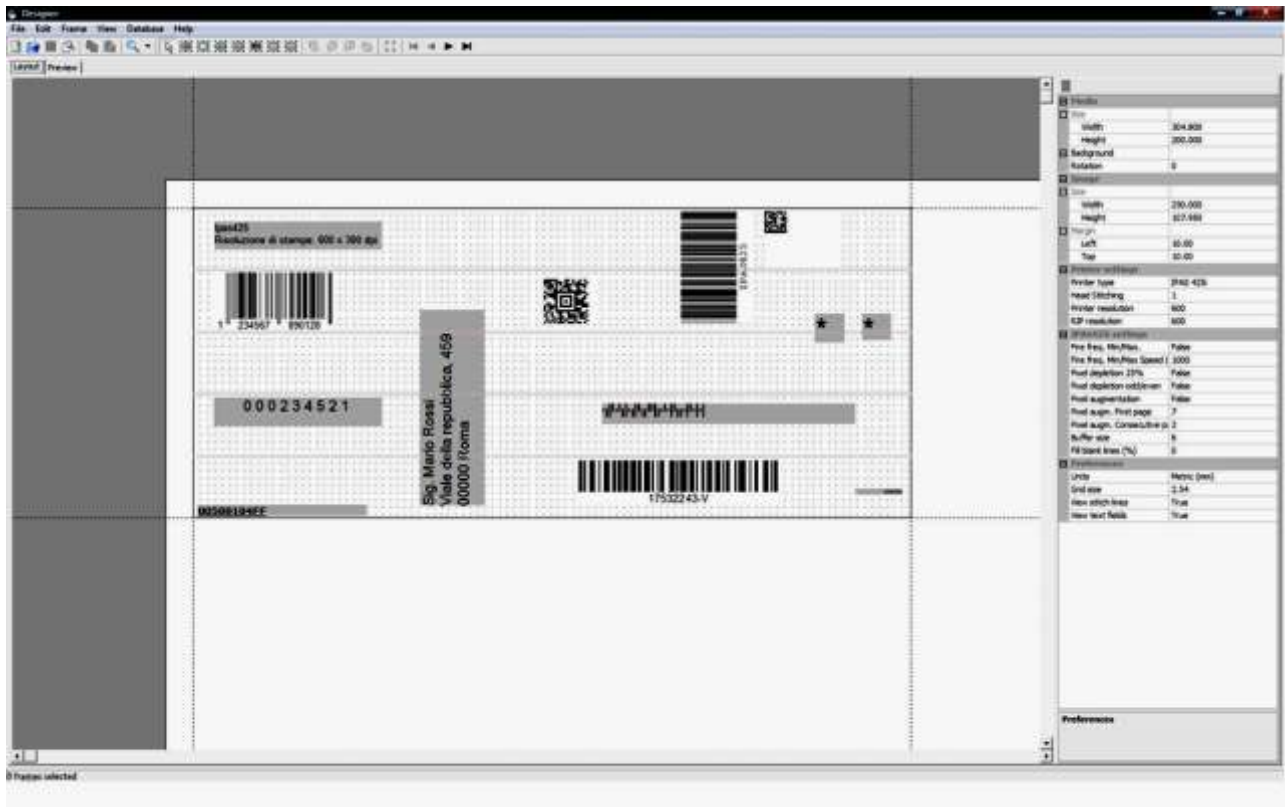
Designer
File Edit Frame View Database Help
Layout Preview

Ipas425
Risoluzione di stampa: 600 x 300 dpi

1 234567 890128

000234521

00500184FF

Sig. Mario Rossi
Viale della repubblica, 459
00000 Roma

17532243-V

| Media | |
|---|---|
| Size | |
| Width | 304.800 |
| Height | 200.000 |
| Background | |
| Rotation | 0 |
| Design | |
| Size | |
| Width | 230.000 |
| Height | 107.950 |
| Margin | |
| Left | 10.00 |
| Top | 10.00 |
| Printer settings | |
| Printer type | IPAS 425 |
| Head Stitching | 1 |
| Printer resolution | 600 |
| E2P resolution | 600 |
| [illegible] | |
| Fire freq. Min/Max. | False |
| Fire freq. Min/Max Speed | 1000 |
| Pixel depletion 33% | False |
| Pixel depletion odd/even | False |
| Pixel augmentation | False |
| Pixel augm. First page | 7 |
| Pixel augm. Consecutive p | 2 |
| Buffer size | 8 |
| Fill blank lines (%) | 0 |
| Preferences | |
| Units | Metric (mm) |
| Grid size | 2.54 |
| View stitch lines | True |
| View text fields | True |

Preferences

0 frames selected